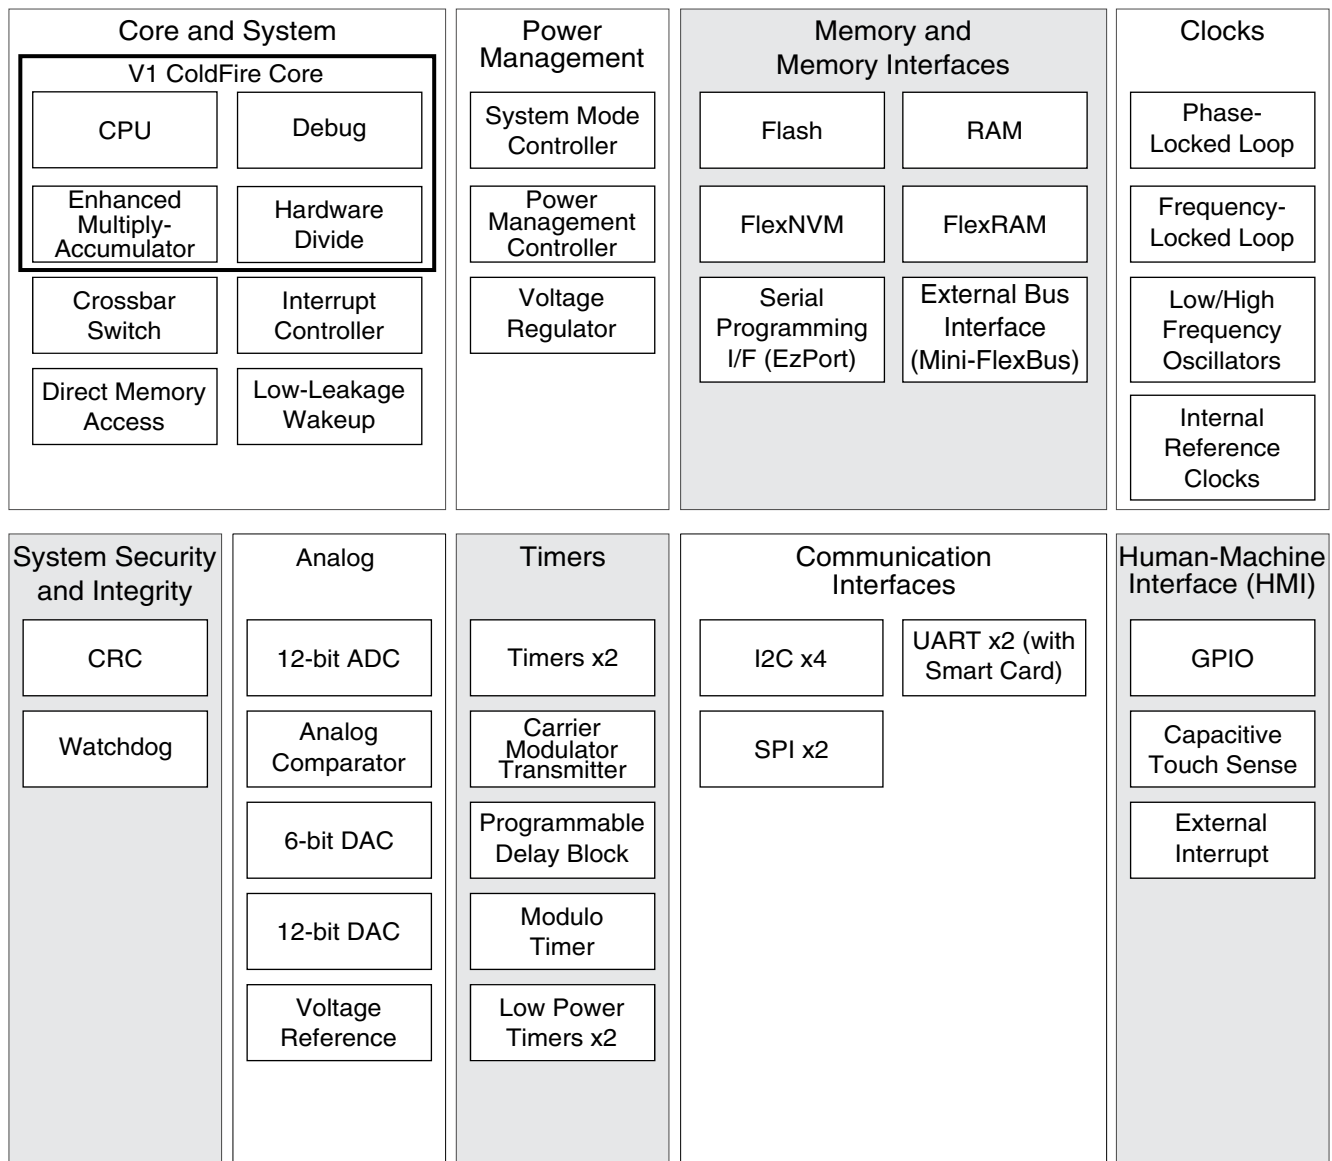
Core and System

V1 ColdFire Core

CPU

Debug

Enhanced Multiply-Accumulator

Hardware Divide

Crossbar Switch

Interrupt Controller

Direct Memory Access

Low-Leakage Wakeup

Power Management

System Mode Controller

Power Management Controller

Voltage Regulator

Memory and Memory Interfaces

Flash

RAM

FlexNVM

FlexRAM

Serial Programming I/F (EzPort)

External Bus Interface (Mini-FlexBus)

Clocks

Phase-Locked Loop

Frequency-Locked Loop

Low/High Frequency Oscillators

Internal Reference Clocks

System Security and Integrity

CRC

Watchdog

Analog

12-bit ADC

Analog Comparator

6-bit DAC

12-bit DAC

Voltage Reference

Timers

Timers x2

Carrier Modulator Transmitter

Programmable Delay Block

Modulo Timer

Low Power Timers x2

Communication Interfaces

I2C x4

UART x2 (with Smart Card)

SPI x2

Human-Machine Interface (HMI)

GPIO

Capacitive Touch Sense

External Interrupt